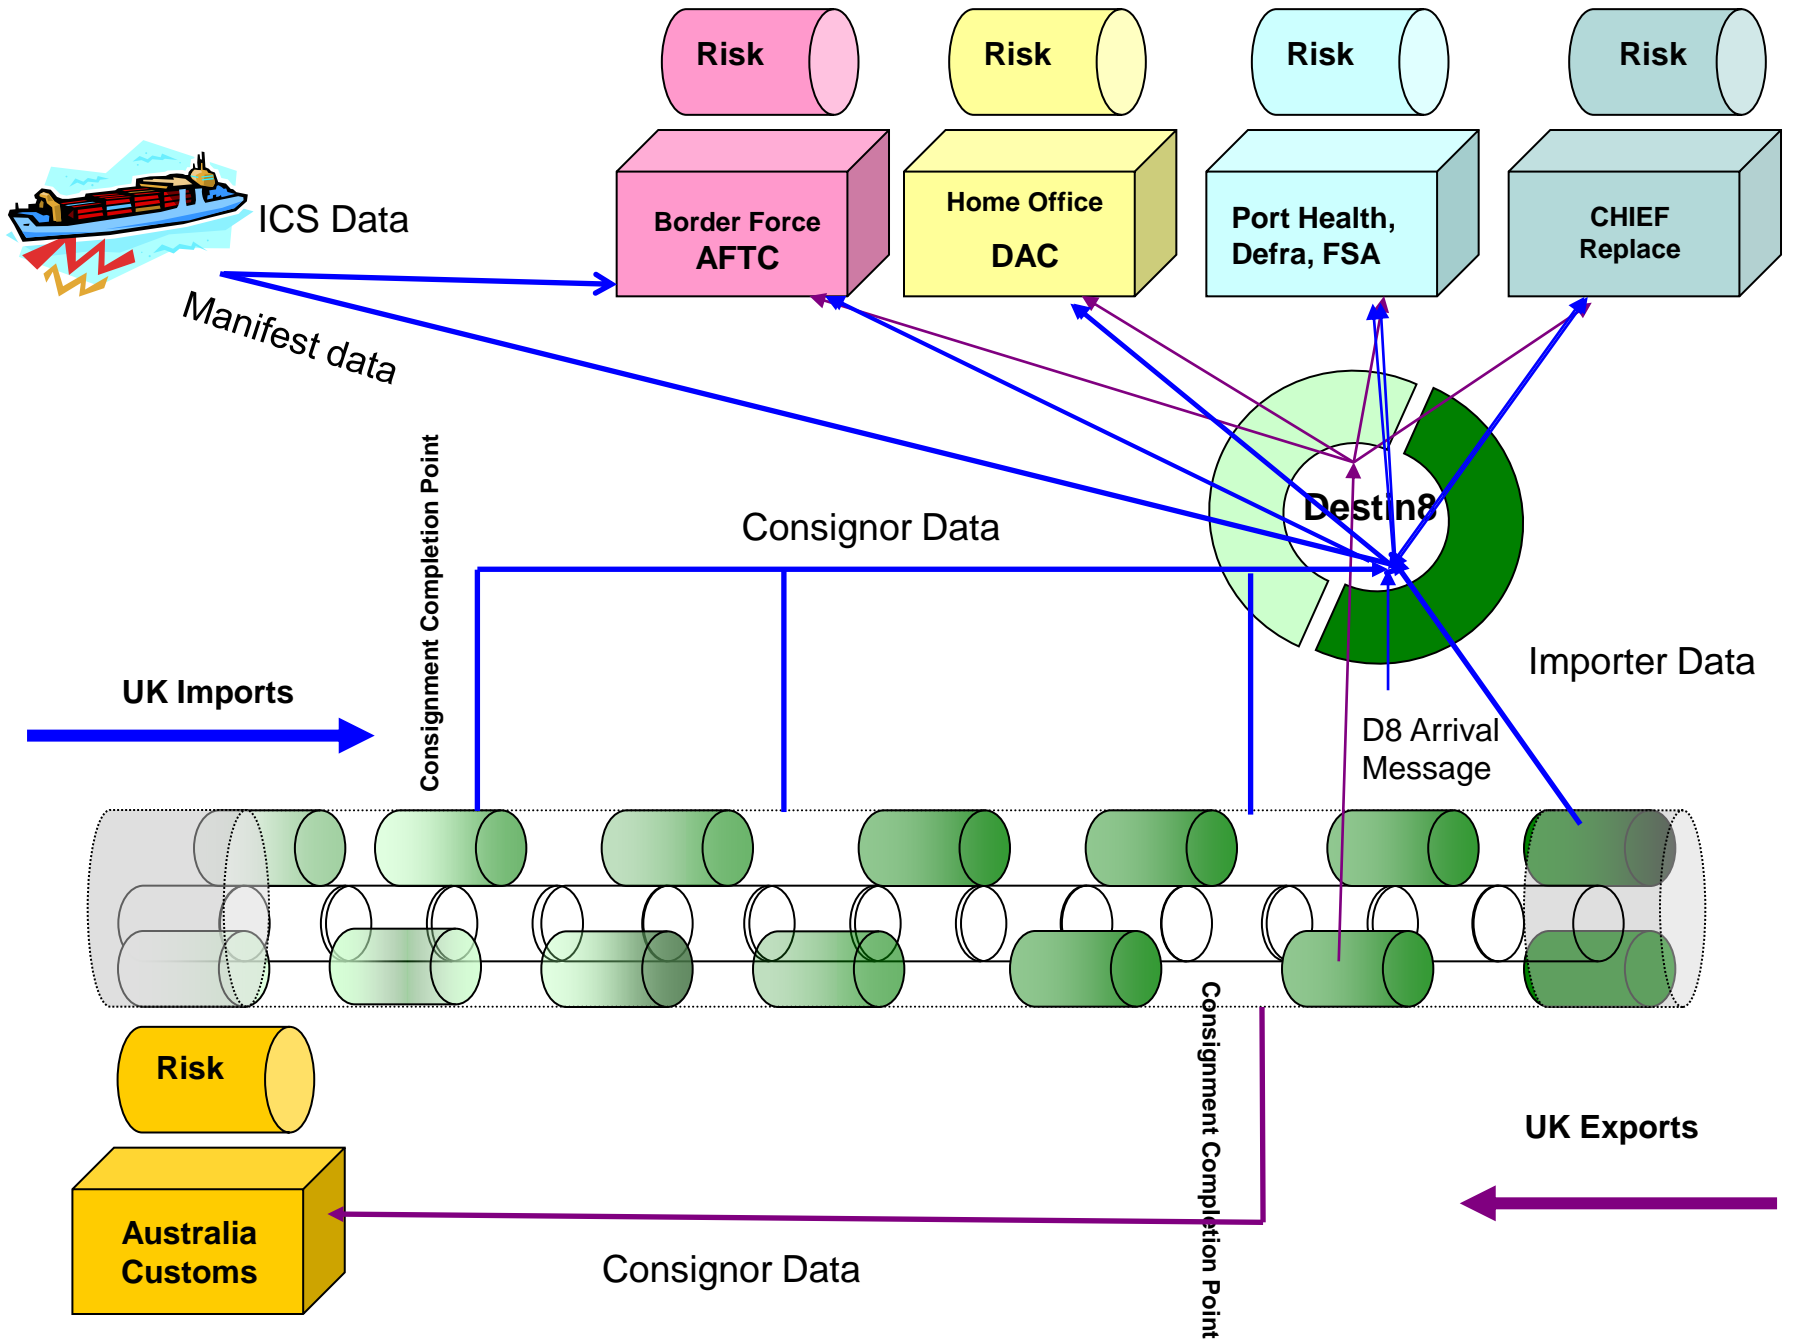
Risk

Risk

Risk

Risk

Border Force
AFTC

Home Office
DAC

Port Health,
Defra, FSA

CHIEF
Replace

ICS Data

Manifest data

Destin8

Consignor Data

Consignment Completion Point

UK Imports

Importer Data

D8 Arrival Message

Risk

Australia Customs

Consignment Completion Point

UK Exports

Consignor Data